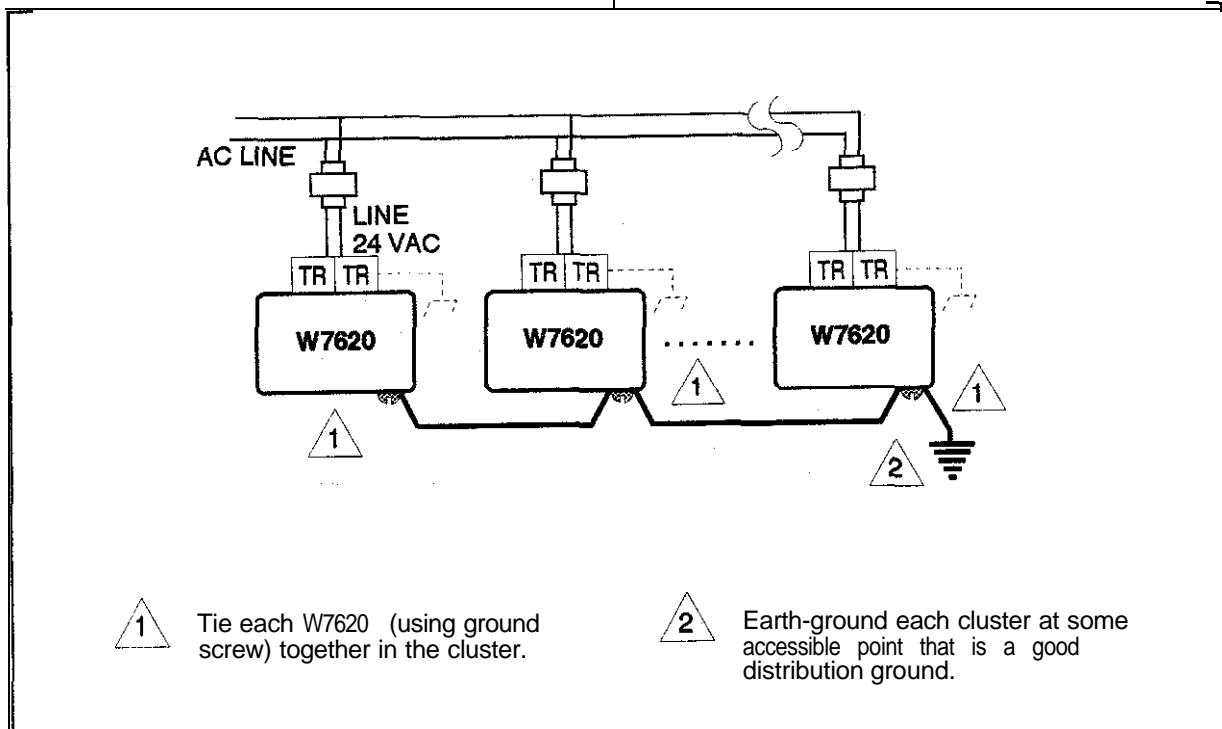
AC LINE

LINE
24 VAC

TR TR

W7620

TR TR

W7620

.......

TR TR

W7620

1

1

1

2

1 Tie each W7620 (using ground screw) together in the cluster.

2 Earth-ground each cluster at some accessible point that is a good distribution ground.